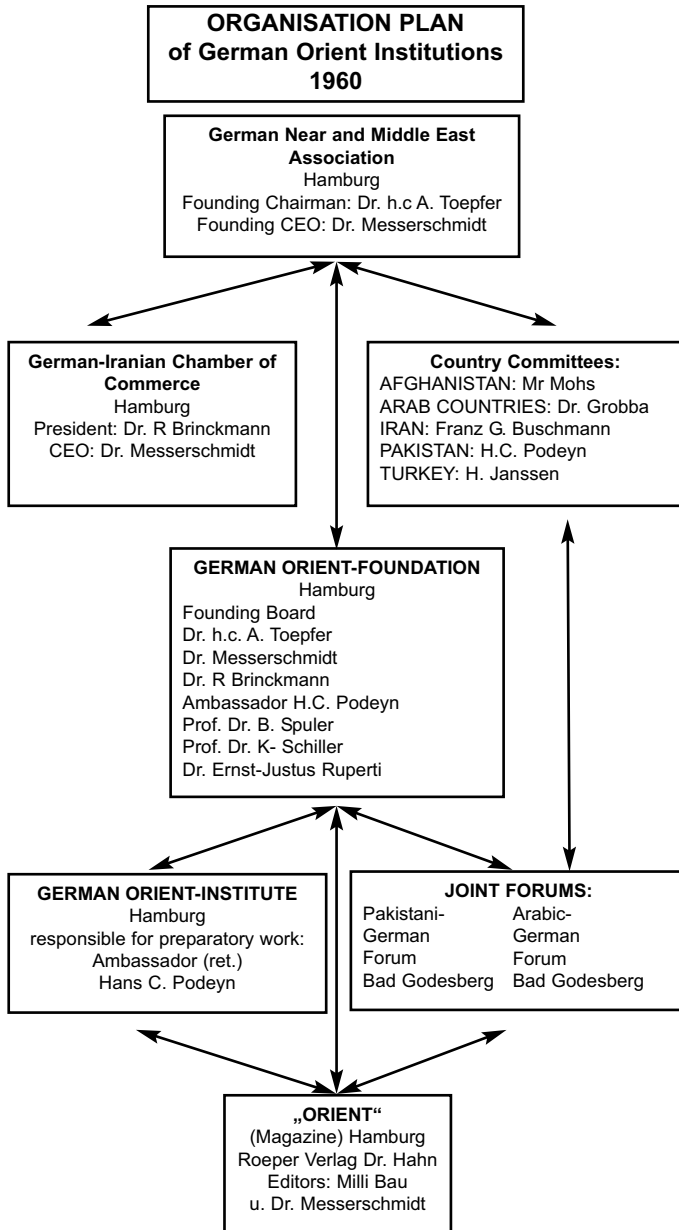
ORGANISATION PLAN of German Orient Institutions 1960

German Near and Middle East Association
Hamburg
Founding Chairman: Dr. h.c A. Toepfer
Founding CEO: Dr. Messerschmidt

German-Iranian Chamber of Commerce
Hamburg
President: Dr. R Brinckmann
CEO: Dr. Messerschmidt

Country Committees:
AFGHANISTAN: Mr Mohs
ARAB COUNTRIES: Dr. Grobba
IRAN: Franz G. Buschmann
PAKISTAN: H.C. Podeyn
TURKEY: H. Janssen

GERMAN ORIENT-FOUNDATION
Hamburg
Founding Board
Dr. h.c. A. Toepfer
Dr. Messerschmidt
Dr. R Brinckmann
Ambassador H.C. Podeyn
Prof. Dr. B. Spuler
Prof. Dr. K- Schiller
Dr. Ernst-Justus Ruperti

GERMAN ORIENT-INSTITUTE
Hamburg
responsible for preparatory work:
Ambassador (ret.)
Hans C. Podeyn

JOINT FORUMS:
Pakistani-German Forum Bad Godesberg
Arabic-German Forum Bad Godesberg

„ORIENT“
(Magazine) Hamburg
Roeper Verlag Dr. Hahn
Editors: Milli Bau
u. Dr. Messerschmidt